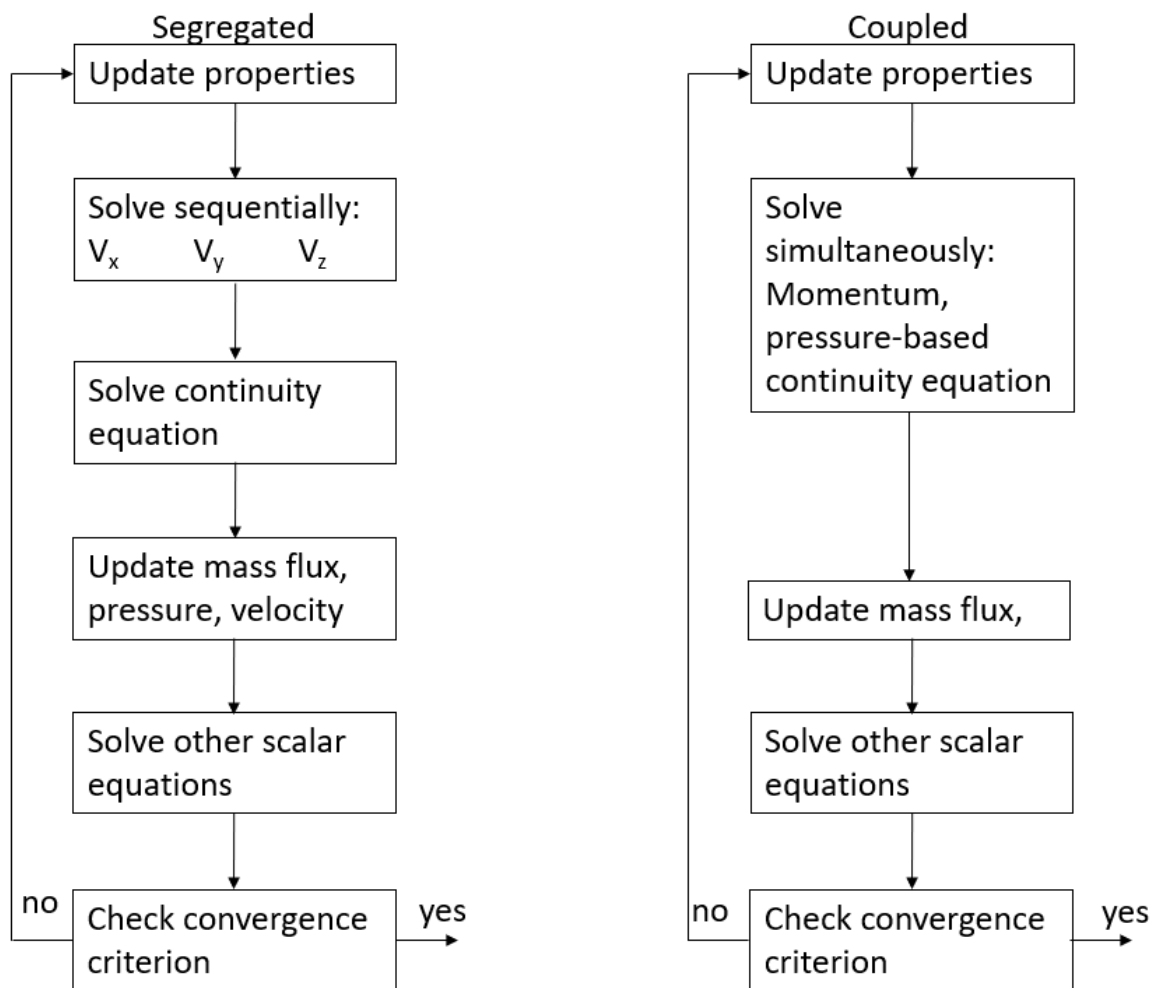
Segregated

Update properties

Solve sequentially:
$V_x$ $V_y$ $V_z$

Solve continuity equation

Update mass flux, pressure, velocity

Solve other scalar equations

no

Check convergence criterion

yes

Coupled

Update properties

Solve simultaneously: Momentum, pressure-based continuity equation

Update mass flux,

Solve other scalar equations

no

Check convergence criterion

yes